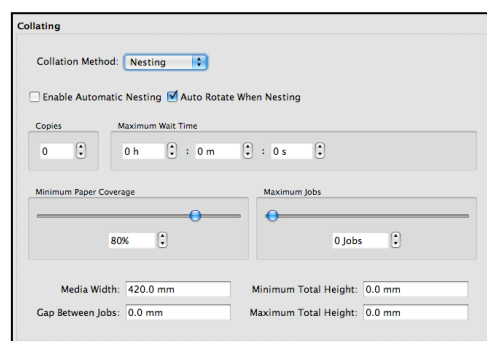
Collating

Collation Method: Nesting

Enable Automatic Nesting Auto Rotate When Nesting

Copies
0

Maximum Wait Time
0 h : 0 m : 0 s

Minimum Paper Coverage
80%

Maximum Jobs
0 Jobs

Media Width: 420.0 mm
Minimum Total Height: 0.0 mm
Gap Between Jobs: 0.0 mm
Maximum Total Height: 0.0 mm